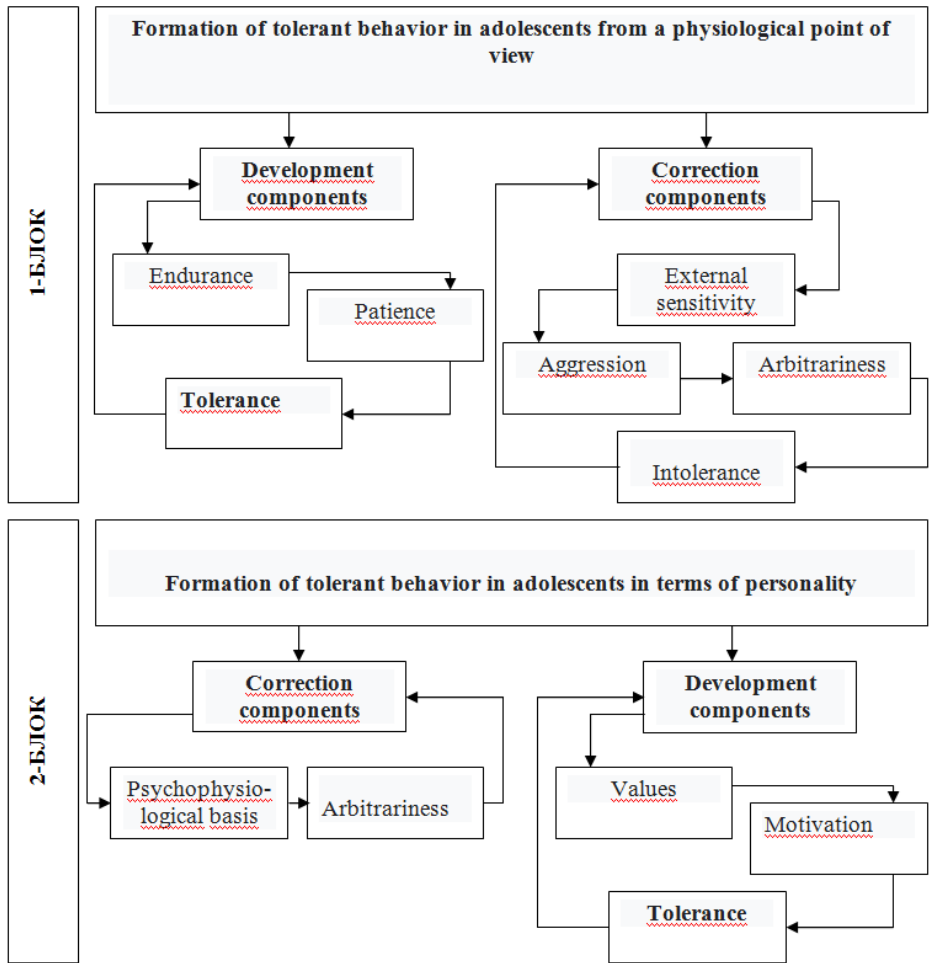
1-БЛОК

Formation of tolerant behavior in adolescents from a physiological point of view

Development components

Endurance

Patience

Tolerance

Correction components

External sensitivity

Aggression

Arbitrariness

Intolerance

2-БЛОК

Formation of tolerant behavior in adolescents in terms of personality

Correction components

Psychophysiological basis

Arbitrariness

Development components

Values

Motivation

Tolerance